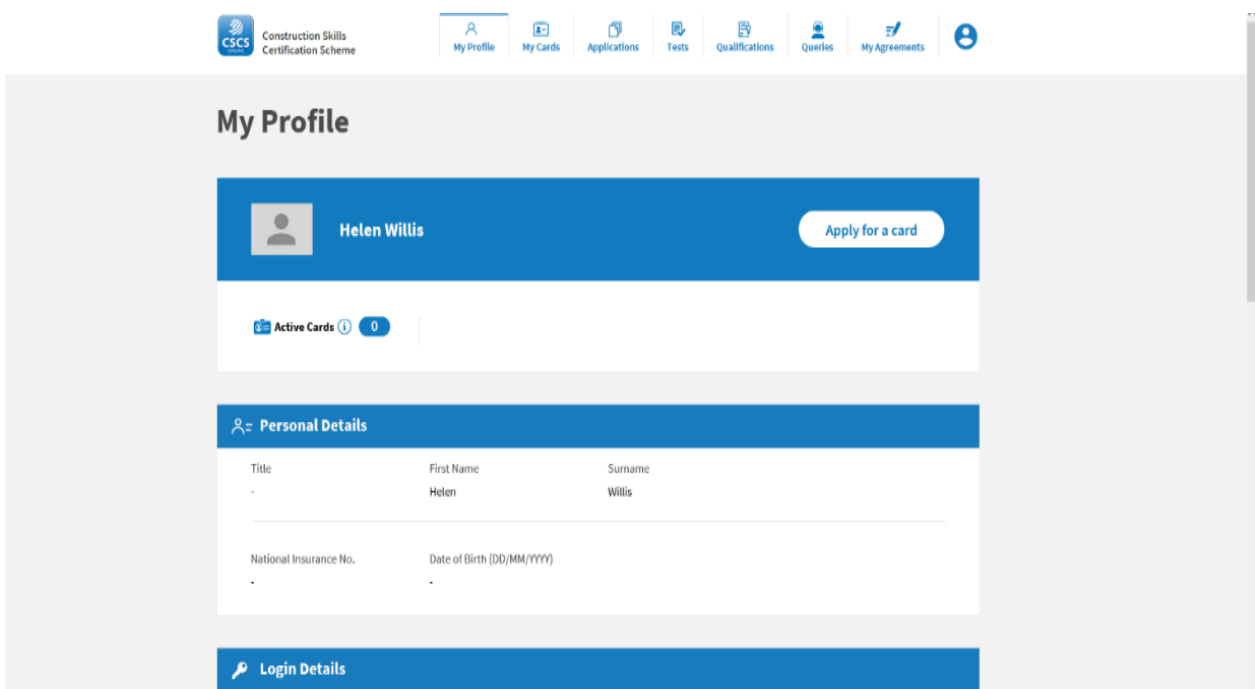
CSCS Construction Skills Certification Scheme

My Profile My Cards Applications Tests Qualifications Queries My Agreements

My Profile

Helen Willis

Apply for a card

Active Cards 0

Personal Details

| Title | First Name | Surname |
|---|---|---|
| - | Helen | Willis |

| National Insurance No. | Date of Birth (DD/MM/YYYY) |
|---|---|
| - | - |

Login Details